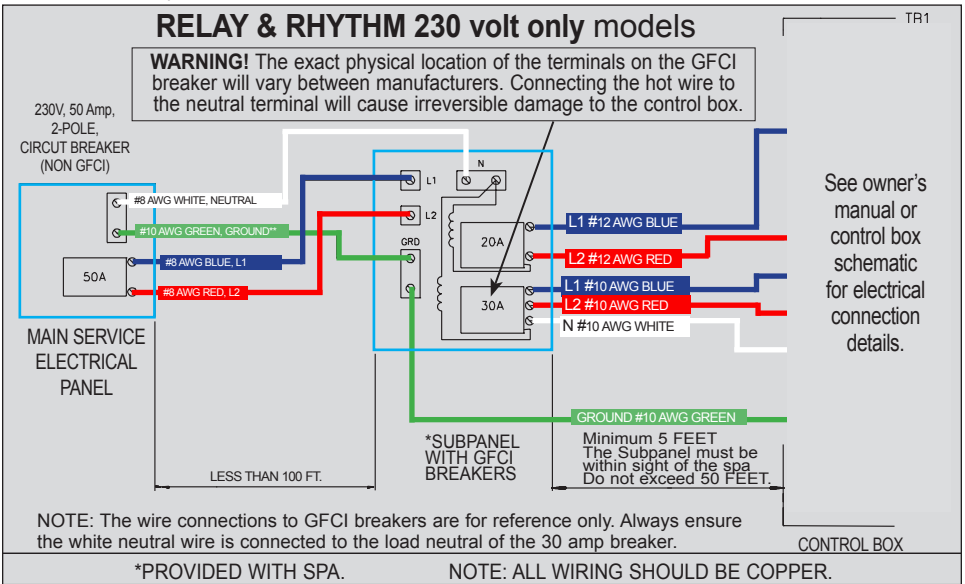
RELAY & RHYTHM 230 volt only models

WARNING! The exact physical location of the terminals on the GFCI breaker will vary between manufacturers. Connecting the hot wire to the neutral terminal will cause irreversible damage to the control box.

TR1

230V, 50 Amp, 2-POLE, CIRCUIT BREAKER (NON GFCI)

#8 AWG WHITE, NEUTRAL

#10 AWG GREEN, GROUND**

50A

#8 AWG BLUE, L1

#8 AWG RED, L2

MAIN SERVICE ELECTRICAL PANEL

N

L1

L2

GRD

20A

30A

L1 #12 AWG BLUE

L2 #12 AWG RED

L1 #10 AWG BLUE

L2 #10 AWG RED

N #10 AWG WHITE

See owner's manual or control box schematic for electrical connection details.

GROUND #10 AWG GREEN

*SUBPANEL WITH GFCI BREAKERS

Minimum 5 FEET
The Subpanel must be within sight of the spa
Do not exceed 50 FEET.

LESS THAN 100 FT.

NOTE: The wire connections to GFCI breakers are for reference only. Always ensure the white neutral wire is connected to the load neutral of the 30 amp breaker.

CONTROL BOX

*PROVIDED WITH SPA.

NOTE: ALL WIRING SHOULD BE COPPER.